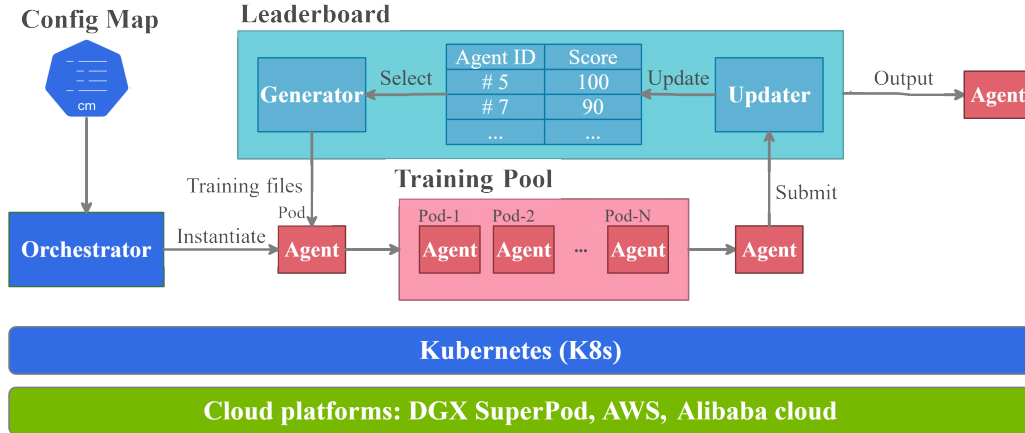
Config Map

cm

Leaderboard

| Agent ID | Score |
|---|---|
| # 5 | 100 |
| # 7 | 90 |
| ... | ... |

Generator

Select

Update

Updater

Output

Agent

Training files

Pod

Training Pool

Submit

Orchestrator

Instantiate

Agent

Pod-1

Pod-2

Pod-N

Agent

Agent

...

Agent

Agent

Kubernetes (K8s)

Cloud platforms: DGX SuperPod, AWS, Alibaba cloud